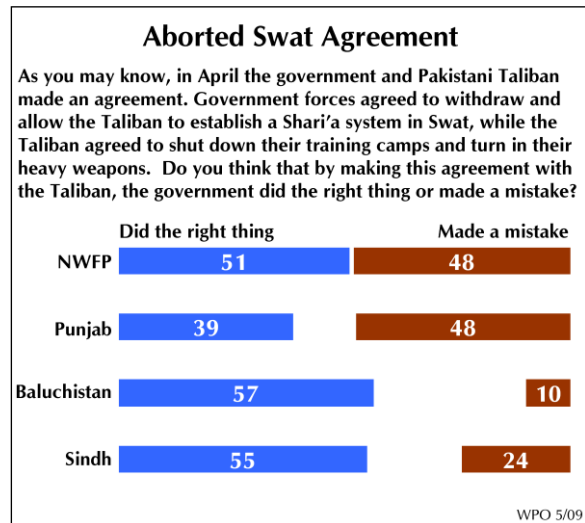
Aborted Swat Agreement

As you may know, in April the government and Pakistani Taliban made an agreement. Government forces agreed to withdraw and allow the Taliban to establish a Shari'a system in Swat, while the Taliban agreed to shut down their training camps and turn in their heavy weapons. Do you think that by making this agreement with the Taliban, the government did the right thing or made a mistake?

| | Did the right thing | Made a mistake |
|---|---|---|
| NWFP | 51 | 48 |
| Punjab | 39 | 48 |
| Baluchistan | 57 | 10 |
| Sindh | 55 | 24 |

WPO 5/09